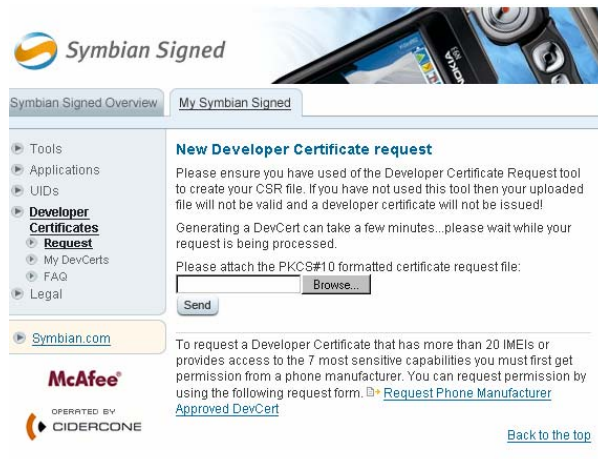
Symbian Signed

NOKIA

Symbian Signed Overview
My Symbian Signed

Tools
Applications
UIDs
Developer Certificates
Request
My DevCerts
FAQ
Legal

Symbian.com

McAfee

OPERATED BY
CIDERCONE

New Developer Certificate request

Please ensure you have used of the Developer Certificate Request tool to create your CSR file. If you have not used this tool then your uploaded file will not be valid and a developer certificate will not be issued!

Generating a DevCert can take a few minutes...please wait while your request is being processed.

Please attach the PKCS#10 formatted certificate request file:

Browse...

Send

To request a Developer Certificate that has more than 20 IMEIs or provides access to the 7 most sensitive capabilities you must first get permission from a phone manufacturer. You can request permission by using the following request form. Request Phone Manufacturer Approved DevCert

Back to the top